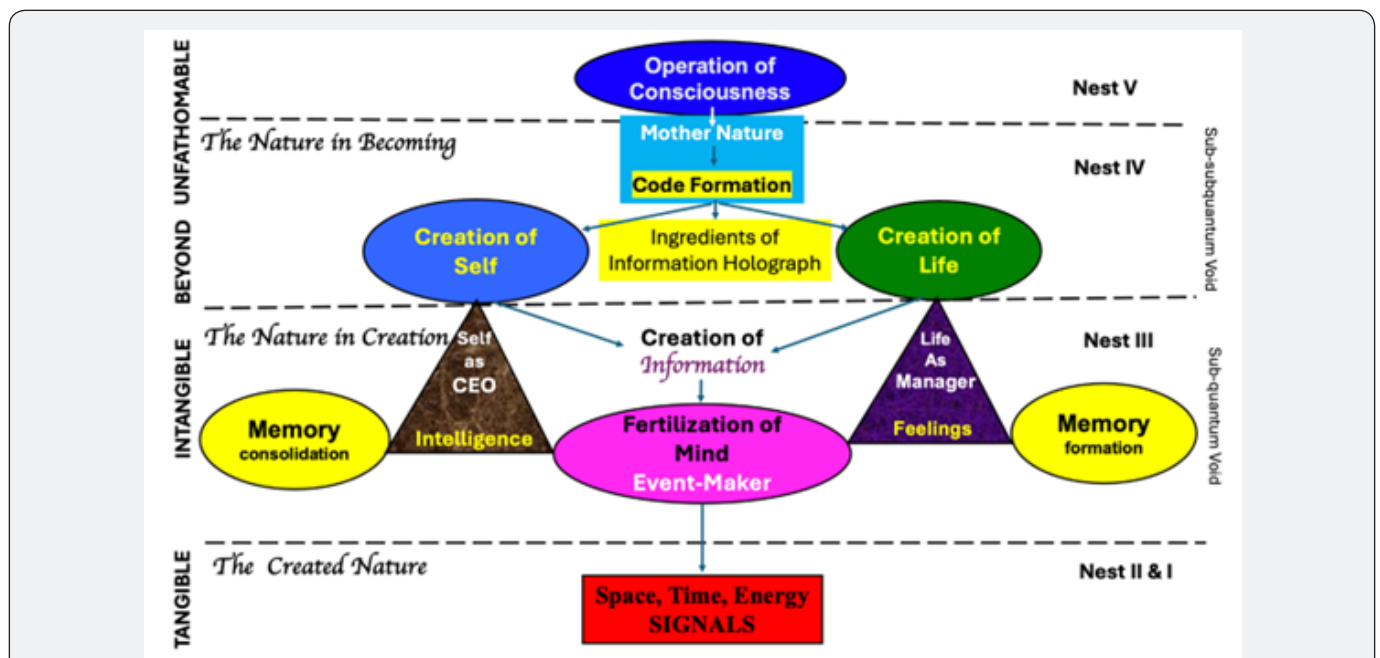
UNFATHOMABLE

Operation of Consciousness

Nest V

The Nature in Becoming

Mother Nature

Code Formation

Nest IV

Sub-subquantum Void

BEYOND

Creation of Self

Ingredients of Information Holograph

Creation of Life

The Nature in Creation

Self as CEO

Intelligence

Creation of Information

Life As Manager

Feelings

Nest III

Sub-quantum Void

INTANGIBLE

Memory consolidation

Fertilization of Mind

Event-Maker

Memory formation

The Created Nature

Nest II & I

TANGIBLE

Space, Time, Energy SIGNALS